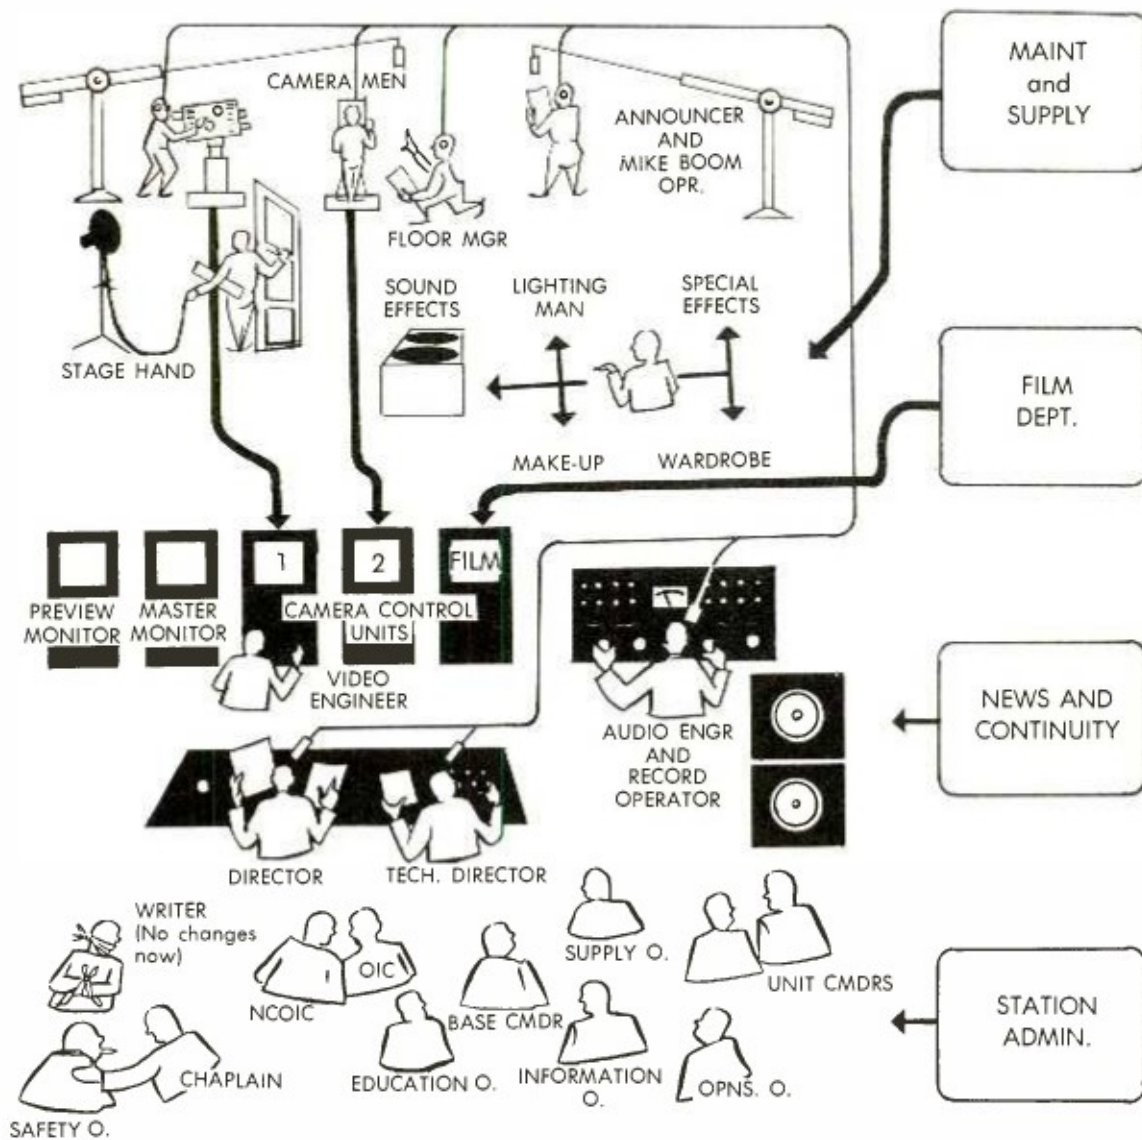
CAMERA MEN

ANNOUNCER AND MIKE BOOM OPR.

MAINT and SUPPLY

FLOOR MGR

STAGE HAND

SOUND EFFECTS

LIGHTING MAN

SPECIAL EFFECTS

FILM DEPT.

MAKE-UP

WARDROBE

1

2

FILM

PREVIEW MONITOR

MASTER MONITOR

CAMERA CONTROL UNITS

VIDEO ENGINEER

AUDIO ENGR AND RECORD OPERATOR

NEWS AND CONTINUITY

DIRECTOR

TECH. DIRECTOR

WRITER (No changes now)

OIC

NCOIC

SUPPLY O.

UNIT CMDRS

BASE CMDR

STATION ADMIN.

CHAPLAIN

EDUCATION O.

INFORMATION O.

OPNS. O.

SAFETY O.